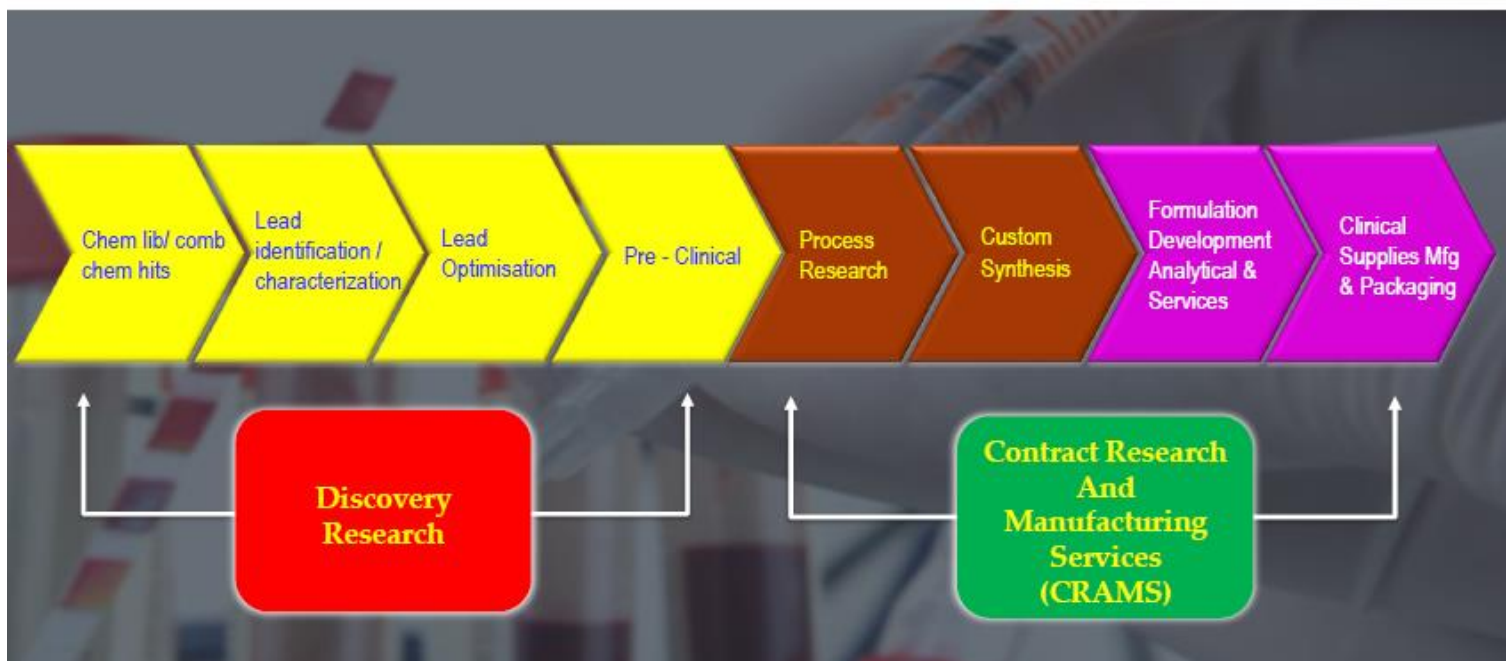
Chem lib/ comb chem hits

Lead identification / characterization

Lead Optimisation

Pre - Clinical

Process Research

Custom Synthesis

Formulation Development Analytical & Services

Clinical Supplies Mfg & Packaging

Discovery Research

Contract Research And Manufacturing Services (CRAMS)